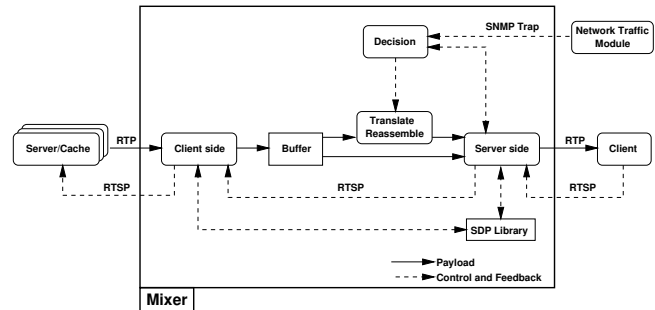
SNMP Trap

Network Traffic Module

Decision

Translate Reassemble

Server/Cache

RTP

Client side

Buffer

Server side

RTP

Client

RTSP

RTSP

RTSP

SDP Library

Payload

Control and Feedback

Mixer